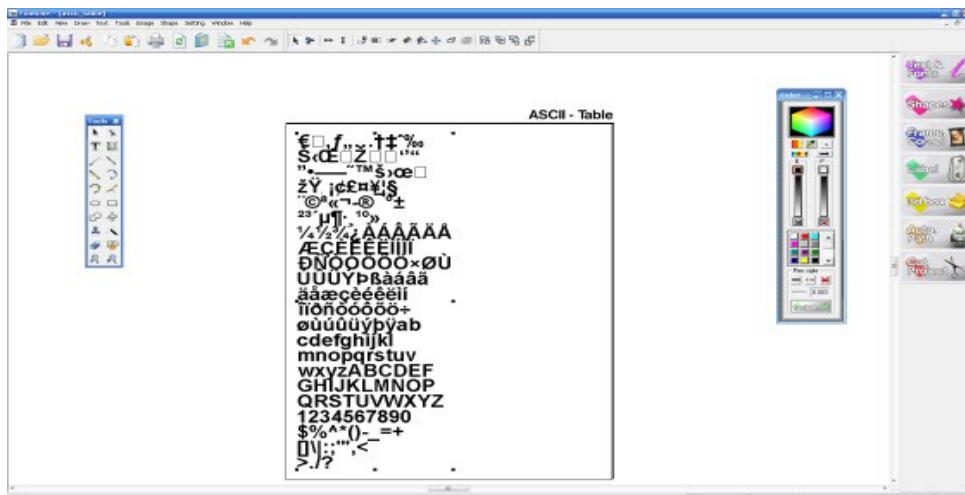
File Edit View Draw Text Tools Image Shape Setting Window Help

ASCII - Table

€□‚ƒ„…†‡ˆ‰
Š‹Œ□Ž□□‘’“”
•–—˜™š›œ□
žŸ ¡¢£¤¥¦§
¨©ª«¬-®¯°±
²³´µ¶·¸¹º»
¼½¾¿ÀÁÂÃÄÅ
ÆÇÈÉÊËÌÍÎÏ
ÐÑÒÓÔÕÖ×ØÙ
ÚÛÜÝÞßàáâã
äåæçèéêëìí
îïðñòóôõö÷
øùúûüýþÿab
cdefghijkl
mnopqrstuv
wxyzABCDEF
GHIJKLMNOP
QRSTUVWXYZ
1234567890
$%^*()-_=+
[]\|;:'",<
>./?

Tools

Color

Text & Fonts
Shapes
Frame
Cut
Balloons
Auto Paint
Cut Project